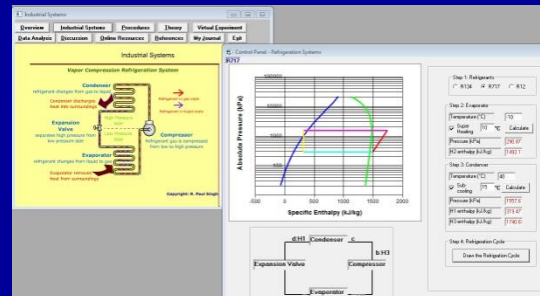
Industrial Systems

Overview | Industrial Systems | Procedures | Theory | Virtual Experiment
Data Analysis | Discussion | Online Resources | References | My Journal | Exit

Industrial Systems

Vapor Compression Refrigeration System

Condenser
refrigerant changes from gas to liquid

Condenser discharges heat into surroundings

Expansion Valve
expansive high pressure from low pressure inlet

Compressor
refrigerant gas is compressed from low to high pressure

Evaporator
refrigerant changes from liquid to gas

Evaporator removes heat from surroundings

Refrigerant in gas state

Refrigerant in liquid state

High Pressure Side

Low Pressure Side

Copyright: R. Paul Singh

Control Panel - Refrigeration Systems

R717

Absolute Pressure (kPa)

Specific Enthalpy (kJ/kg)

100000

10000

1000

100

-500 0 500 1000 1500 2000

d:H1 Condenser c

b:H3

Expansion Valve

Compressor

Evaporator

Step 1: Refrigerants
R134 R717 R12

Step 2: Evaporator
Temperature (°C) -10
Super Heating 10 °C Calculate
Pressure (kPa) 290.87
H2 enthalpy (kJ/kg) 1492.1

Step 3: Condenser
Temperature (°C) 40
Sub cooling 15 °C Calculate
Pressure (kPa) 1557.6
H1 enthalpy (kJ/kg) 315.47
H3 enthalpy (kJ/kg) 1740.6

Step 4: Refrigeration Cycle
Draw the Refrigeration Cycle